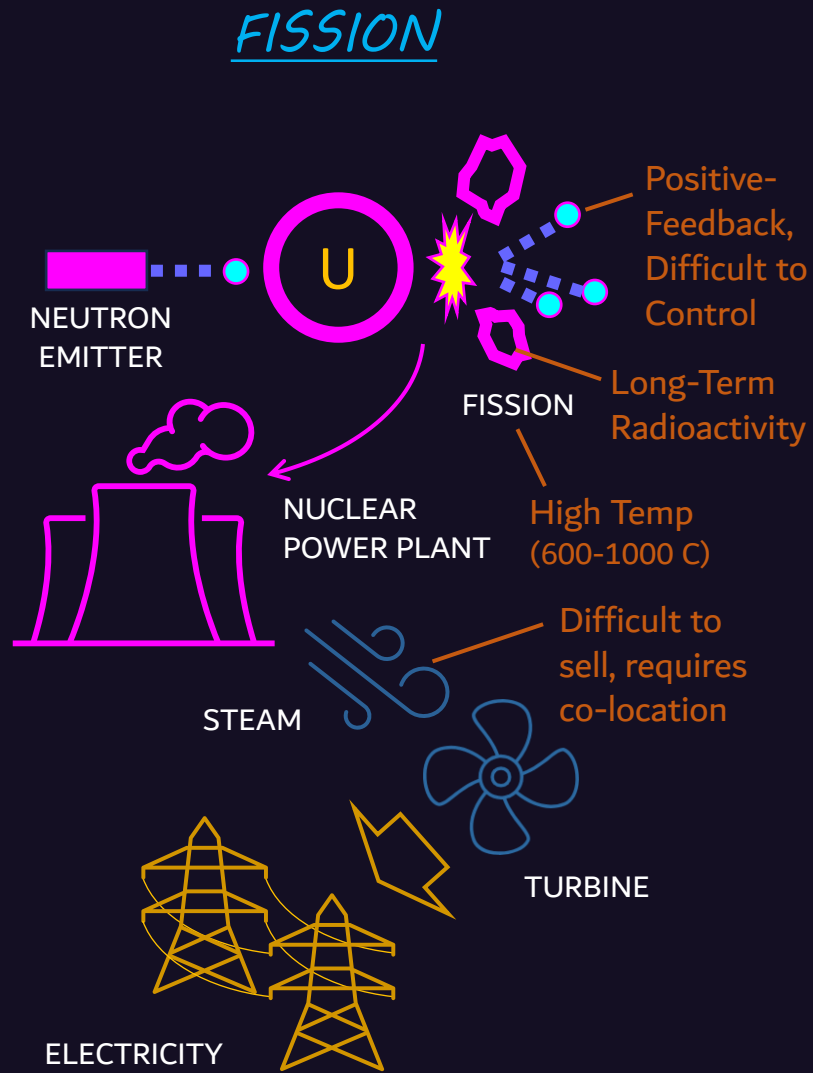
FISSION

U

NEUTRON EMITTER

Positive-Feedback, Difficult to Control

Long-Term Radioactivity

FISSION

High Temp (600-1000 C)

NUCLEAR POWER PLANT

Difficult to sell, requires co-location

STEAM

TURBINE

ELECTRICITY